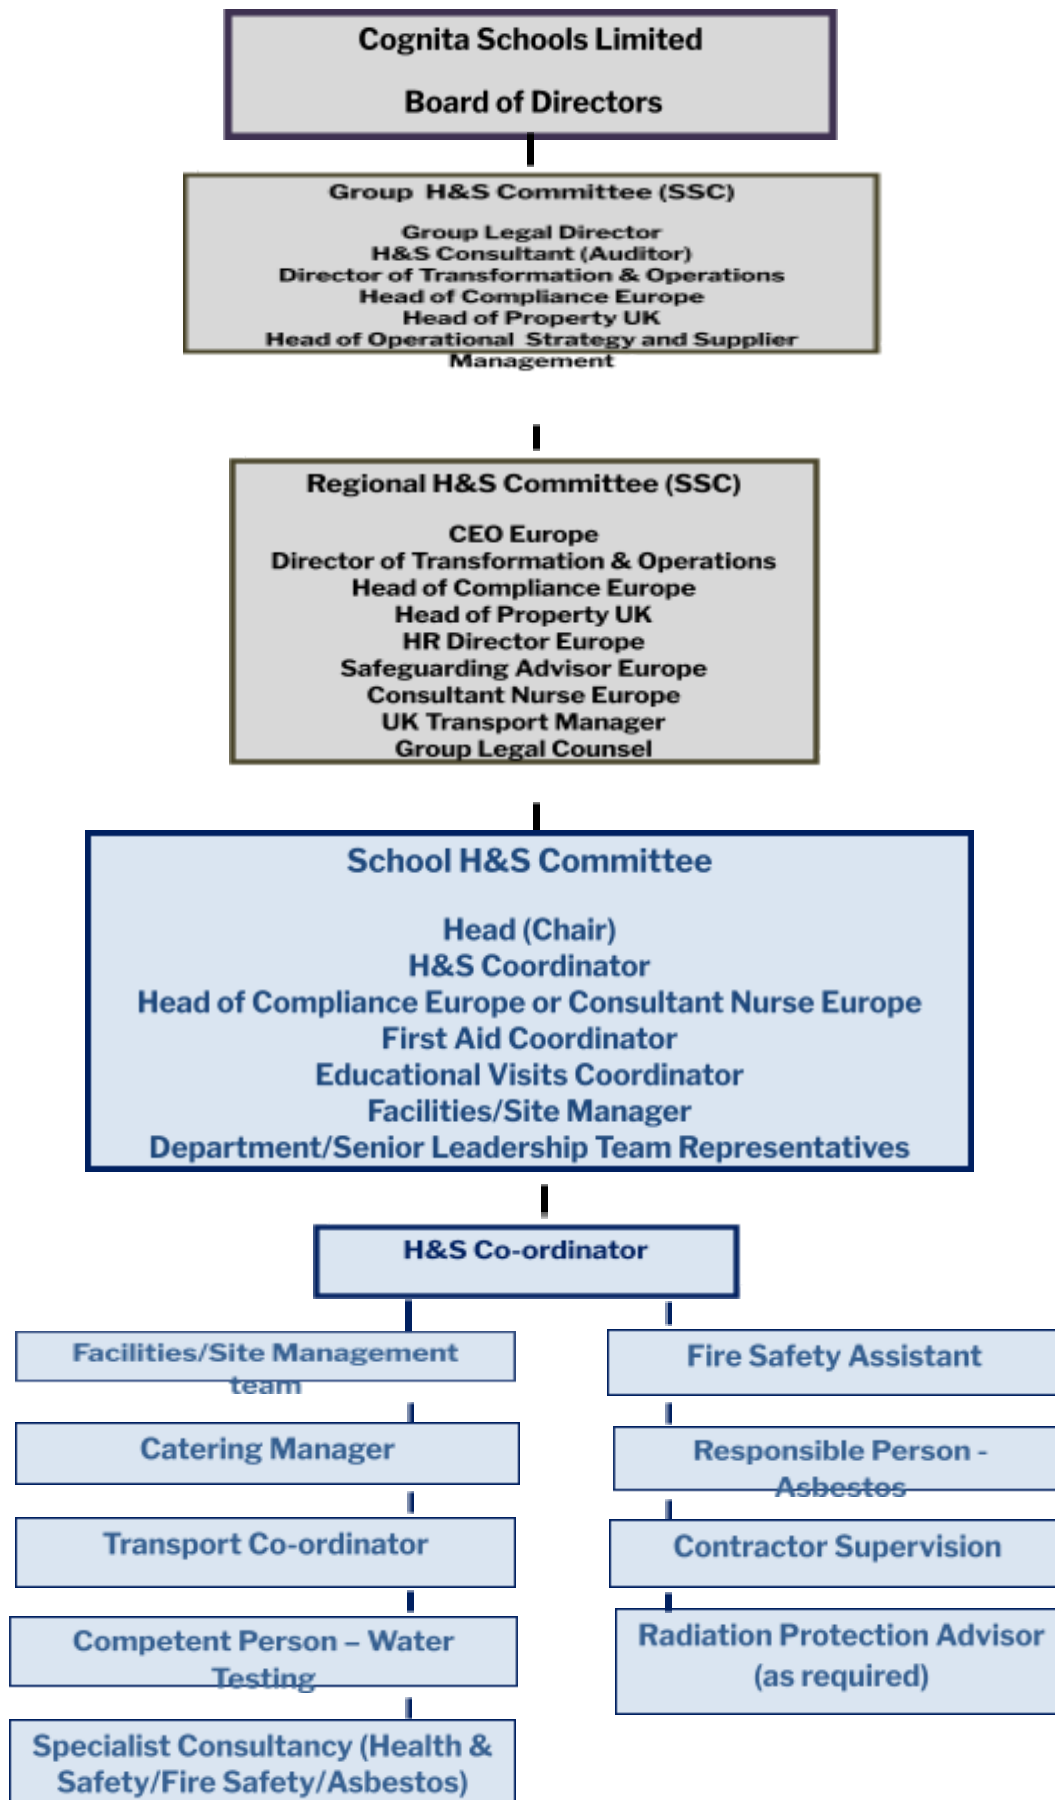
Cognita Schools Limited

Board of Directors

Group H&S Committee (SSC)

Group Legal Director
H&S Consultant (Auditor)
Director of Transformation & Operations
Head of Compliance Europe
Head of Property UK
Head of Operational Strategy and Supplier Management

Regional H&S Committee (SSC)

CEO Europe
Director of Transformation & Operations
Head of Compliance Europe
Head of Property UK
HR Director Europe
Safeguarding Advisor Europe
Consultant Nurse Europe
UK Transport Manager
Group Legal Counsel

School H&S Committee

Head (Chair)
H&S Coordinator
Head of Compliance Europe or Consultant Nurse Europe
First Aid Coordinator
Educational Visits Coordinator
Facilities/Site Manager
Department/Senior Leadership Team Representatives

H&S Co-ordinator

Facilities/Site Management team

Catering Manager

Transport Co-ordinator

Competent Person – Water Testing

Specialist Consultancy (Health & Safety/Fire Safety/Asbestos)

Fire Safety Assistant

Responsible Person - Asbestos

Contractor Supervision

Radiation Protection Advisor (as required)